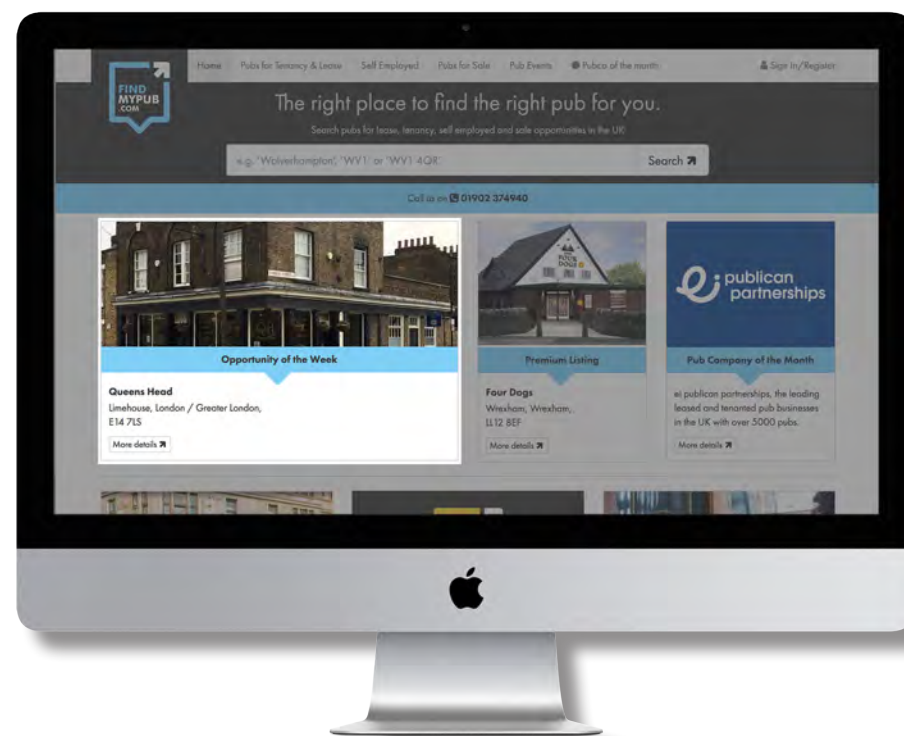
FIND MYPUB .COM

Home Pubs for Tenancy & Lease Self Employed Pubs for Sale Pub Events Pubco of the month

Sign In/Register

The right place to find the right pub for you.

Search pubs for lease, tenancy, self employed and sale opportunities in the UK!

e.g. 'Wolverhampton', 'WV1' or 'WV1 4QR'

Search

Call us on 01902 374940

Opportunity of the Week

Queens Head
Limehouse, London / Greater London, E14 7LS

More details

FOUR DOGS

Premium Listing

Four Dogs
Wrexham, Wrexham, LL12 8EF

More details

publican partnerships

Pub Company of the Month

ei publican partnerships, the leading leased and tenanted pub businesses in the UK with over 5000 pubs.

More details